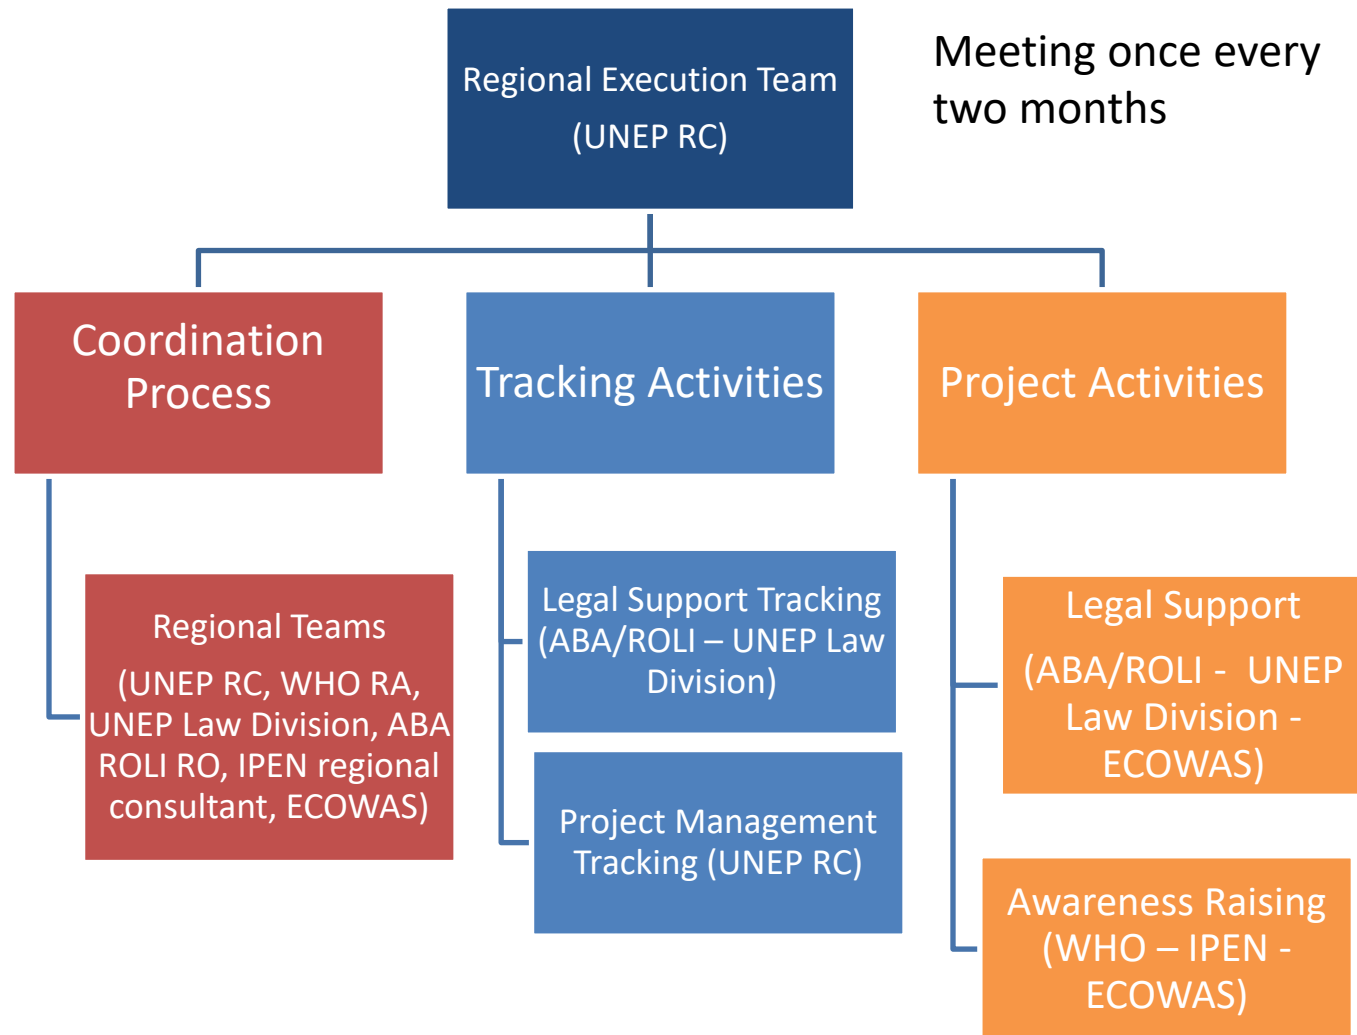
Regional Execution Team
(UNEP RC)

Meeting once every two months

Coordination Process

Tracking Activities

Project Activities

Regional Teams
(UNEP RC, WHO RA, UNEP Law Division, ABA ROLI RO, IPEN regional consultant, ECOWAS)

Legal Support Tracking (ABA/ROLI – UNEP Law Division)

Project Management Tracking (UNEP RC)

Legal Support
(ABA/ROLI - UNEP Law Division - ECOWAS)

Awareness Raising (WHO – IPEN - ECOWAS)